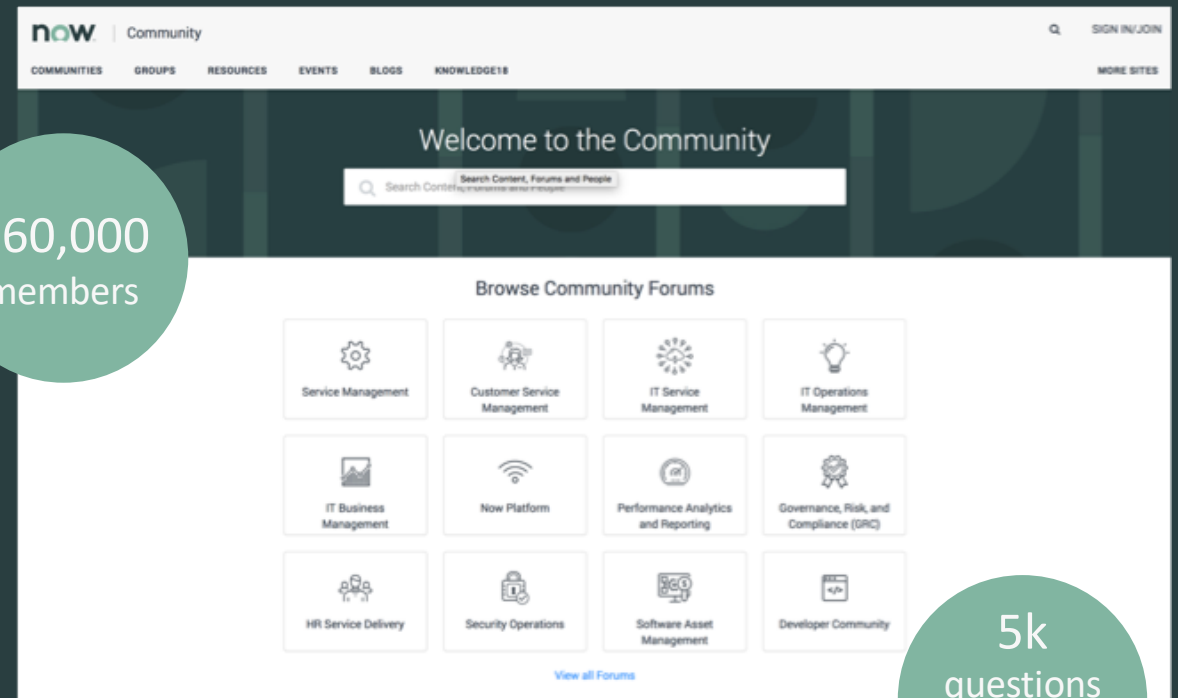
now. | Community

SIGN IN/JOIN

COMMUNITIES GROUPS RESOURCES EVENTS BLOGS KNOWLEDGE18

MORE SITES

Welcome to the Community

Search Content, Forums and People

Search Content, Forums and People

60,000
members

Browse Community Forums

Service Management

Customer Service Management

IT Service Management

IT Operations Management

IT Business Management

Now Platform

Performance Analytics and Reporting

Governance, Risk, and Compliance (GRC)

HR Service Delivery

Security Operations

Software Asset Management

Developer Community

View all Forums

5k
questions